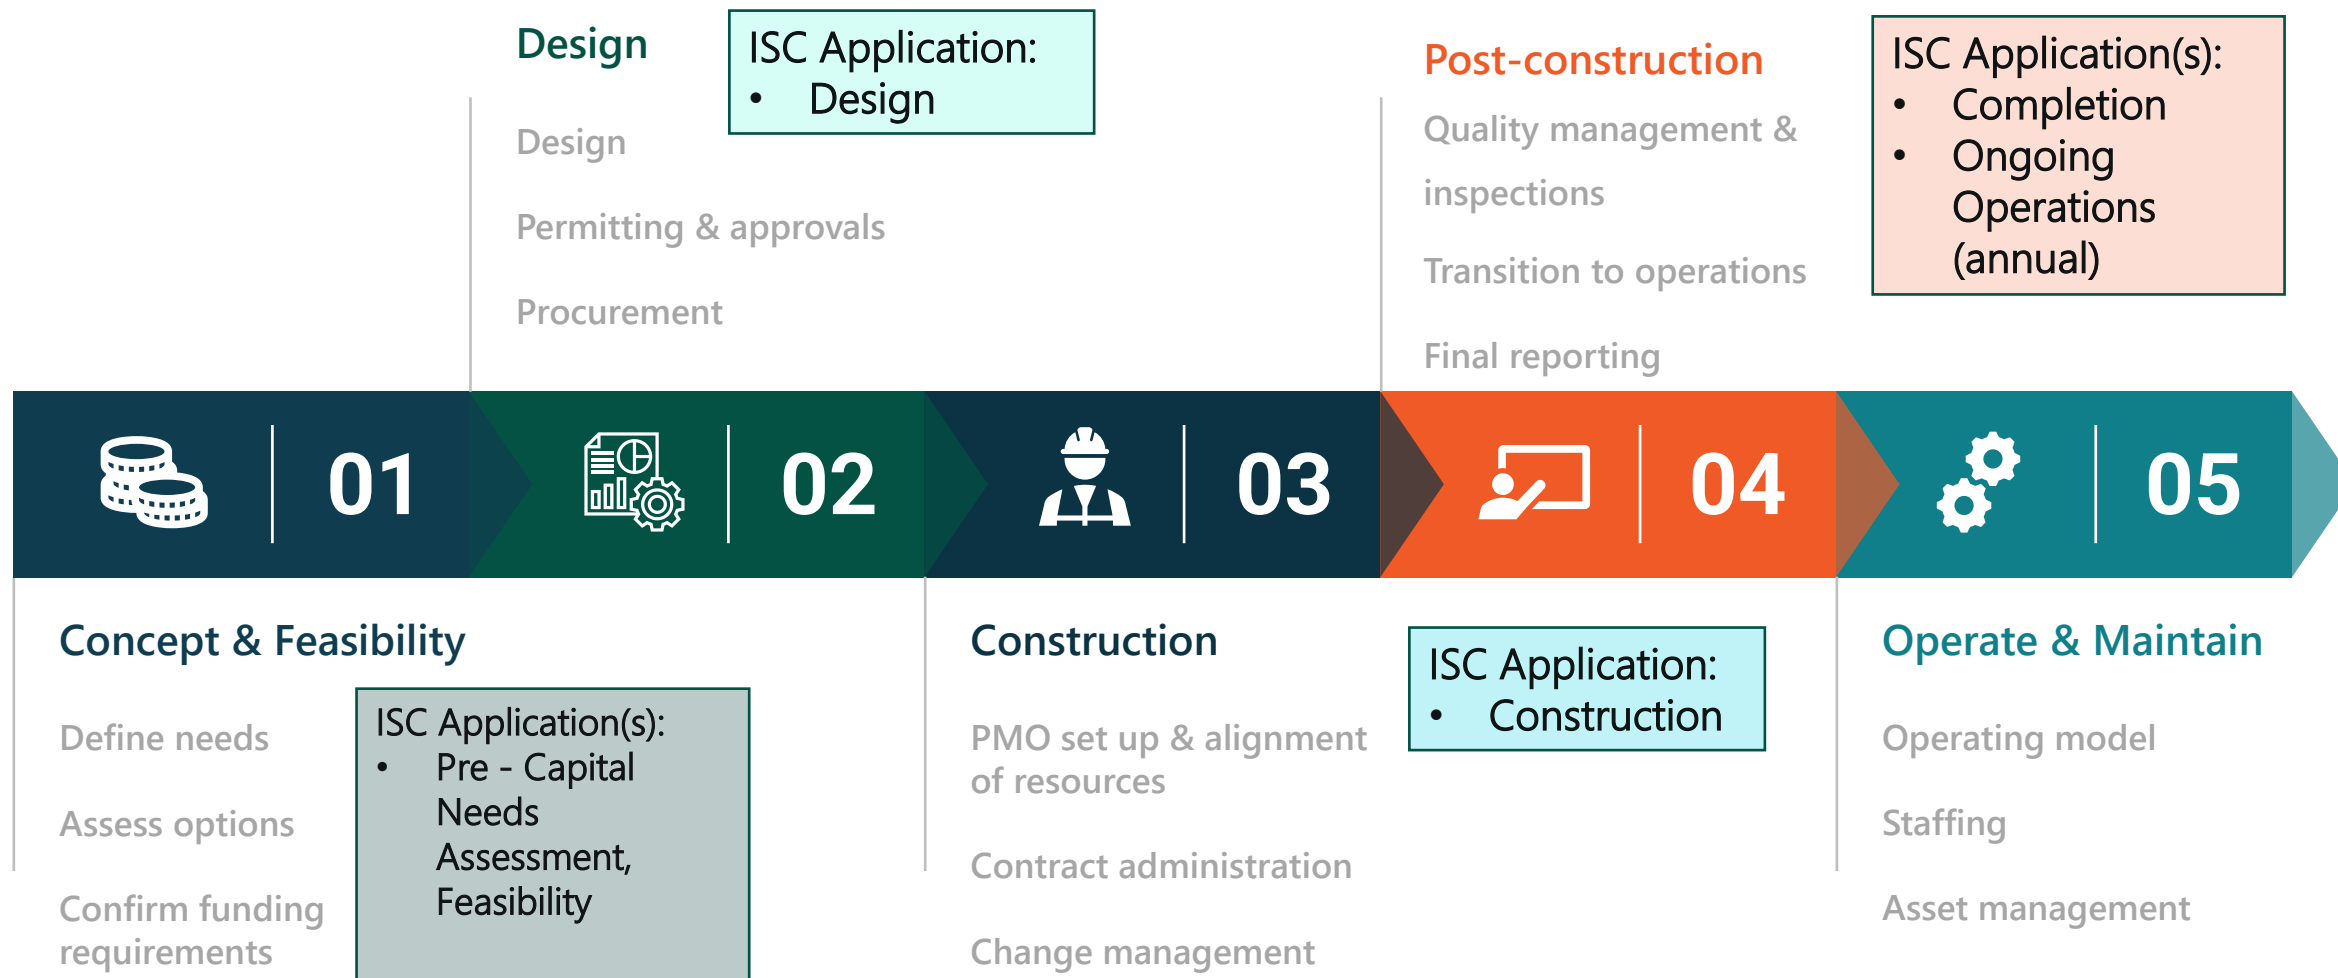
Design

ISC Application:
• Design

Design

Permitting & approvals

Procurement

Post-construction

Quality management & inspections

Transition to operations

Final reporting

ISC Application(s):
• Completion
• Ongoing Operations (annual)

01

02

03

04

05

Concept & Feasibility

Define needs

Assess options

Confirm funding requirements

ISC Application(s):
• Pre - Capital Needs Assessment, Feasibility

Construction

PMO set up & alignment of resources

Contract administration

Change management

ISC Application:
• Construction

Operate & Maintain

Operating model

Staffing

Asset management